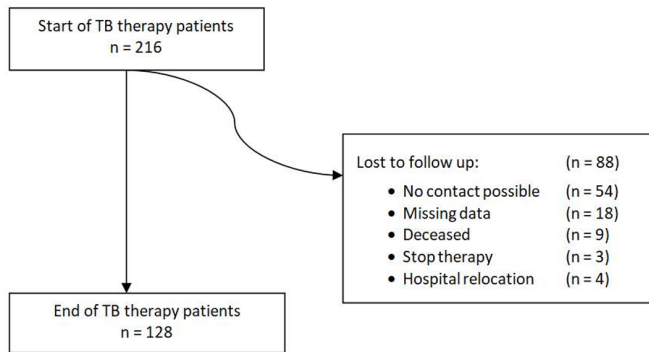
Start of TB therapy patients
n = 216

Lost to follow up: (n = 88)
- No contact possible (n = 54)
- Missing data (n = 18)
- Deceased (n = 9)
- Stop therapy (n = 3)
- Hospital relocation (n = 4)

End of TB therapy patients
n = 128